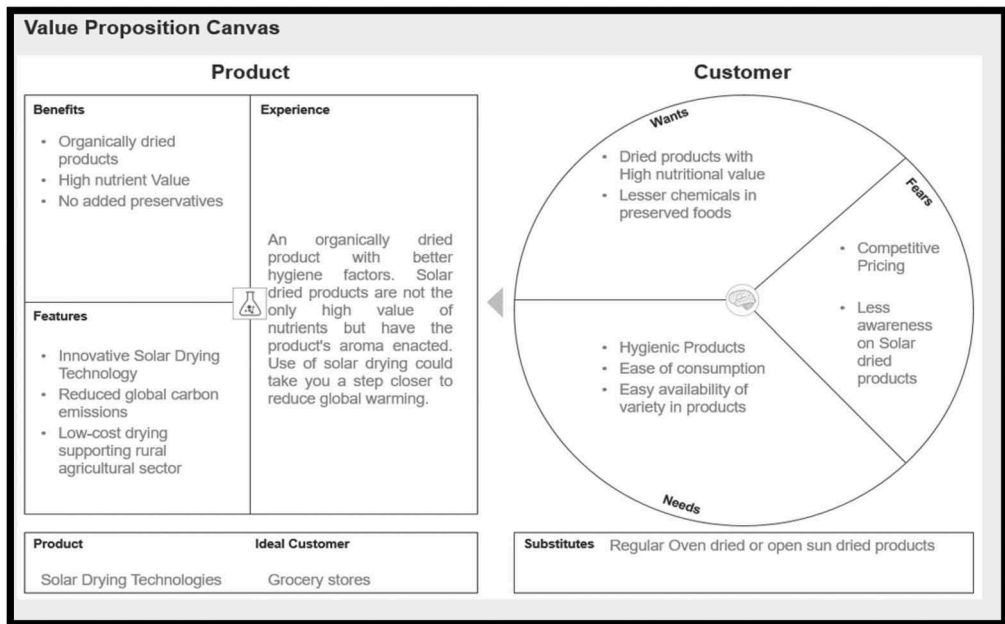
Value Proposition Canvas

Product

Benefits

- Organically dried products
- High nutrient Value
- No added preservatives

Experience

An organically dried product with better hygiene factors. Solar dried products are not the only high value of nutrients but have the product's aroma enacted. Use of solar drying could take you a step closer to reduce global warming.

Features

- Innovative Solar Drying Technology
- Reduced global carbon emissions
- Low-cost drying supporting rural agricultural sector

Customer

Wants

- Dried products with High nutritional value
- Lesser chemicals in preserved foods

Fears

- Competitive Pricing
- Less awareness on Solar dried products

- Hygienic Products
- Ease of consumption
- Easy availability of variety in products

Needs

| Product | Ideal Customer |
|---|---|
| Solar Drying Technologies | Grocery stores |

Substitutes Regular Oven dried or open sun dried products